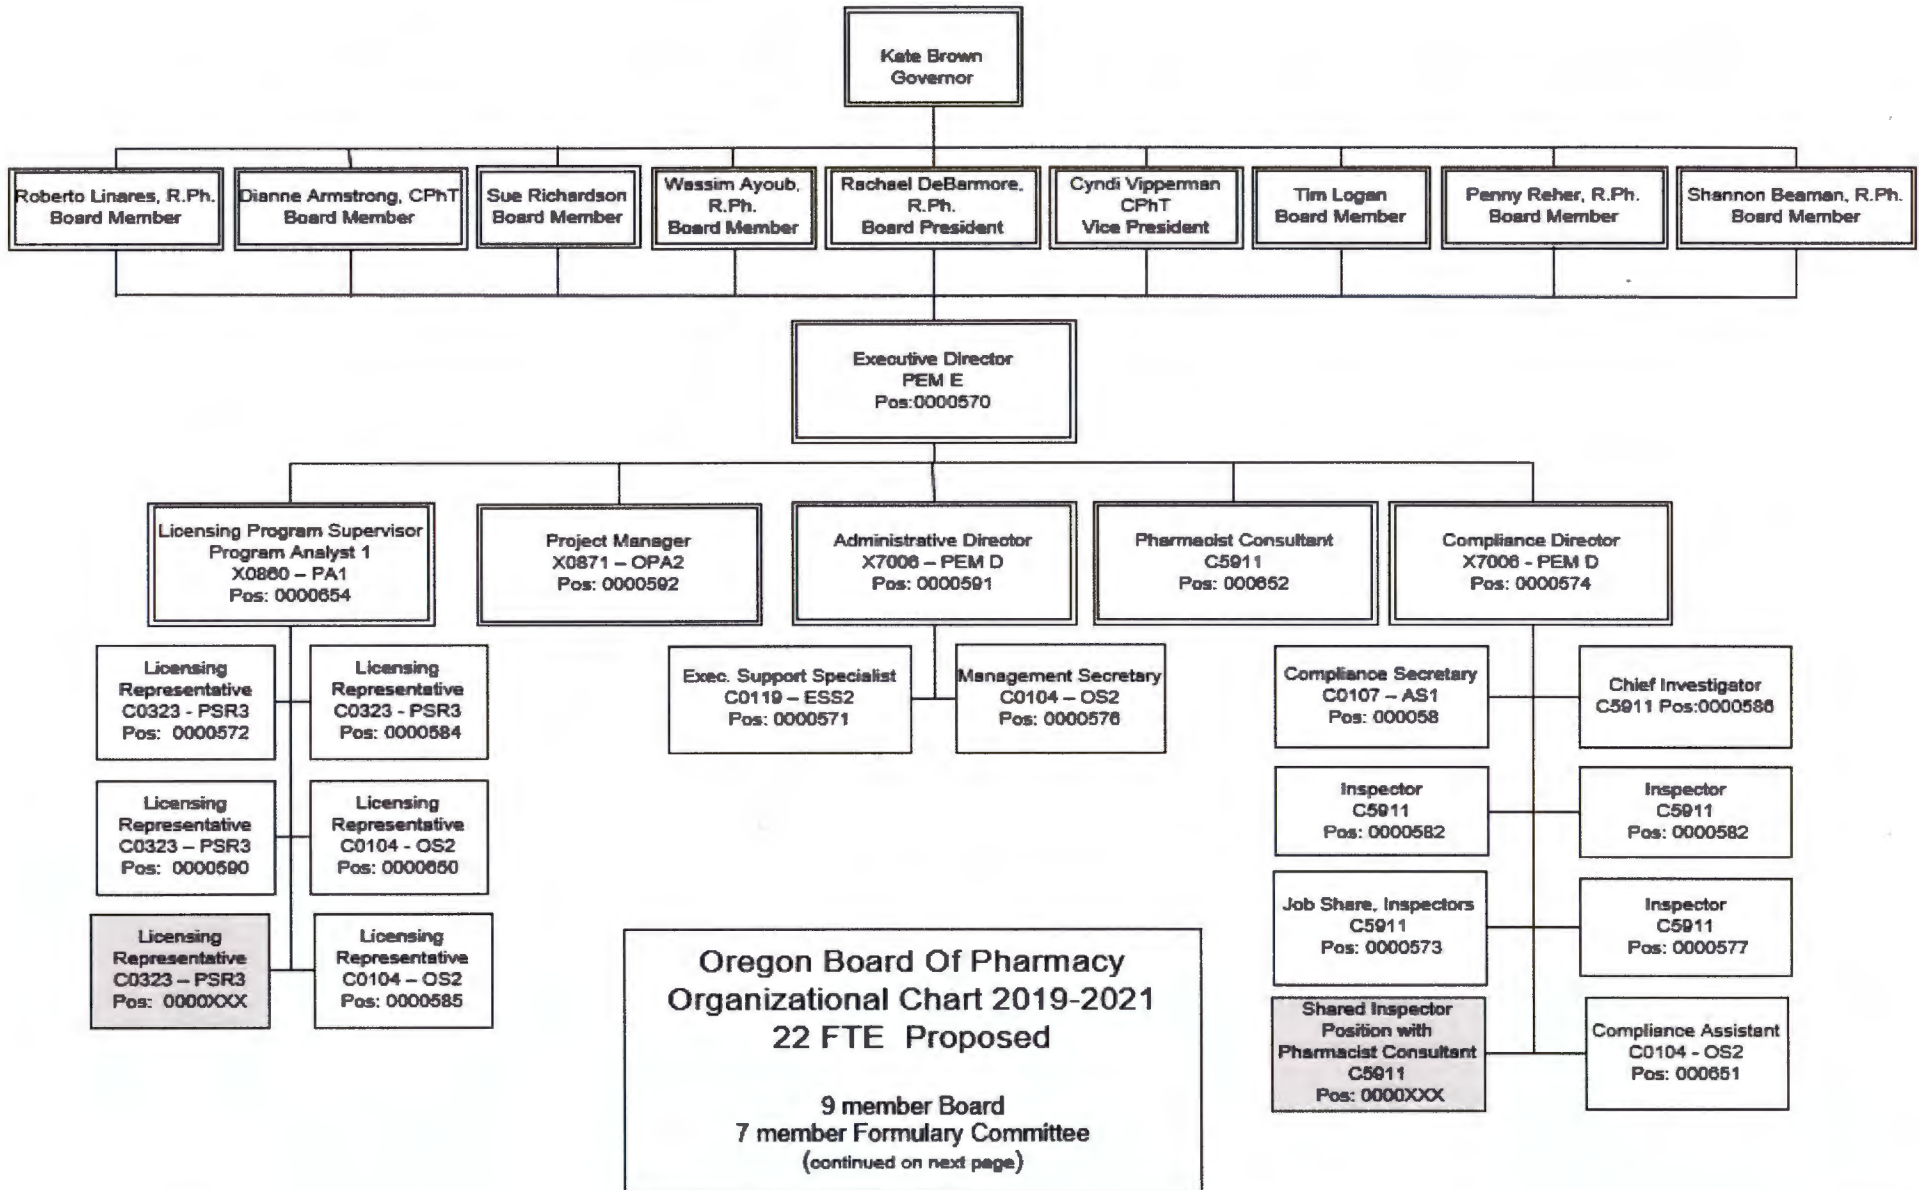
Kate Brown
Governor

Roberto Linares, R.Ph.
Board Member

Dianne Armstrong, CPhT
Board Member

Sue Richardson
Board Member

Wassim Ayoub, R.Ph.
Board Member

Rachael DeBarmore, R.Ph.
Board President

Cyndi Vipperman
CPhT
Vice President

Tim Logan
Board Member

Penny Reher, R.Ph.
Board Member

Shannon Beaman, R.Ph.
Board Member

Executive Director
PEM E
Pos:0000570

Licensing Program Supervisor
Program Analyst 1
X0860 – PA1
Pos: 0000654

Project Manager
X0871 – OPA2
Pos: 0000592

Administrative Director
X7006 – PEM D
Pos: 0000591

Pharmacist Consultant
C5911
Pos: 000652

Compliance Director
X7006 - PEM D
Pos: 0000574

Licensing Representative
C0323 - PSR3
Pos: 0000572

Licensing Representative
C0323 - PSR3
Pos: 0000584

Licensing Representative
C0323 – PSR3
Pos: 0000590

Licensing Representative
C0104 - OS2
Pos: 0000650

Licensing Representative
C0323 – PSR3
Pos: 0000XXX

Licensing Representative
C0104 – OS2
Pos: 0000585

Exec. Support Specialist
C0119 – ESS2
Pos: 0000571

Management Secretary
C0104 – OS2
Pos: 0000576

Compliance Secretary
C0107 – AS1
Pos: 000058

Chief Investigator
C5911 Pos:0000586

Inspector
C5911
Pos: 0000582

Inspector
C5911
Pos: 0000582

Job Share, Inspectors
C5911
Pos: 0000573

Inspector
C5911
Pos: 0000577

Shared Inspector Position with Pharmacist Consultant
C5911
Pos: 0000XXX

Compliance Assistant
C0104 - OS2
Pos: 000651

Oregon Board Of Pharmacy
Organizational Chart 2019-2021
22 FTE Proposed

9 member Board
7 member Formulary Committee
(continued on next page)